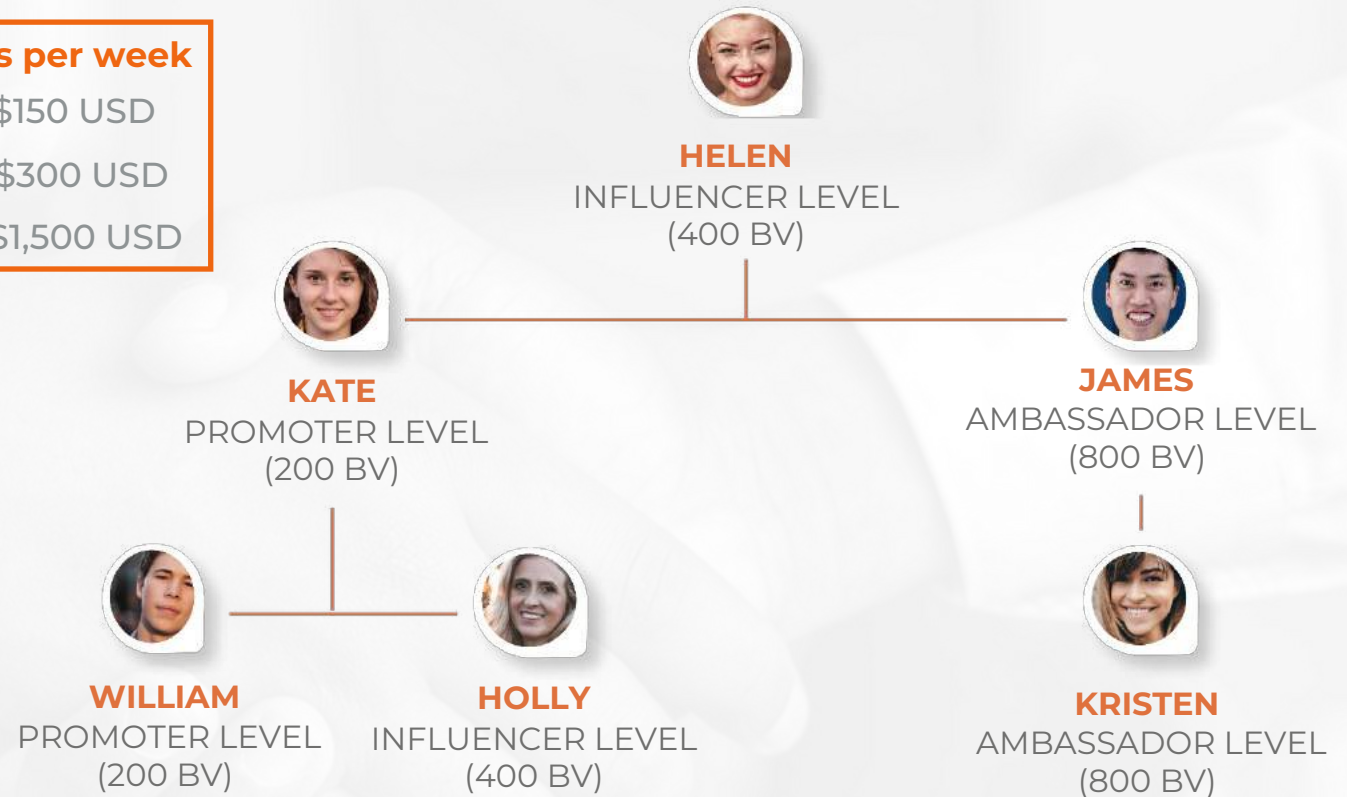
s per week
$150 USD
$300 USD
$1,500 USD

HELEN
INFLUENCER LEVEL
(400 BV)

KATE
PROMOTER LEVEL
(200 BV)

JAMES
AMBASSADOR LEVEL
(800 BV)

WILLIAM
PROMOTER LEVEL
(200 BV)

HOLLY
INFLUENCER LEVEL
(400 BV)

KRISTEN
AMBASSADOR LEVEL
(800 BV)